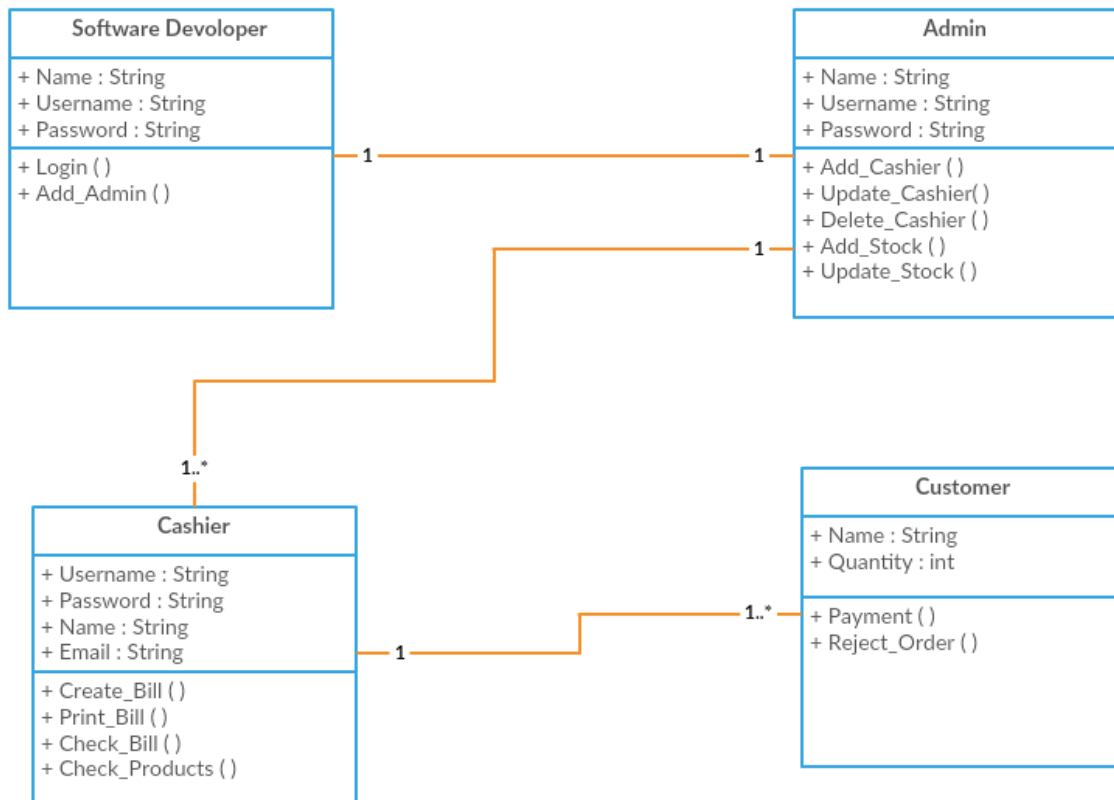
Software Devoloper

+ Name : String
+ Username : String
+ Password : String

+ Login ( )
+ Add_Admin ( )

1

1

Admin

+ Name : String
+ Username : String
+ Password : String

+ Add_Cashier ( )
+ Update_Cashier( )
+ Delete_Cashier ( )
+ Add_Stock ( )
+ Update_Stock ( )

1

1..*

Cashier

+ Username : String
+ Password : String
+ Name : String
+ Email : String

+ Create_Bill ( )
+ Print_Bill ( )
+ Check_Bill ( )
+ Check_Products ( )

1

1..*

Customer

+ Name : String
+ Quantity : int

+ Payment ( )
+ Reject_Order ( )